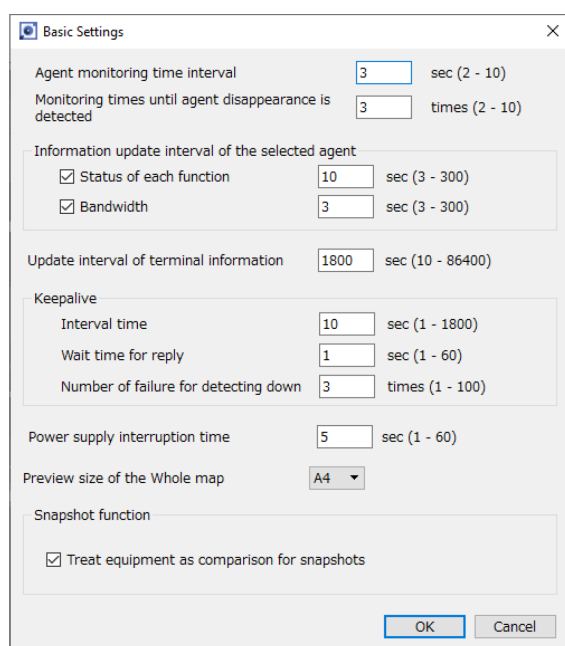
Basic Settings

Agent monitoring time interval 3 sec (2 - 10)

Monitoring times until agent disappearance is detected 3 times (2 - 10)

Information update interval of the selected agent

☑ Status of each function 10 sec (3 - 300)

☑ Bandwidth 3 sec (3 - 300)

Update interval of terminal information 1800 sec (10 - 86400)

Keepalive

Interval time 10 sec (1 - 1800)

Wait time for reply 1 sec (1 - 60)

Number of failure for detecting down 3 times (1 - 100)

Power supply interruption time 5 sec (1 - 60)

Preview size of the Whole map A4

Snapshot function

☑ Treat equipment as comparison for snapshots

OK Cancel